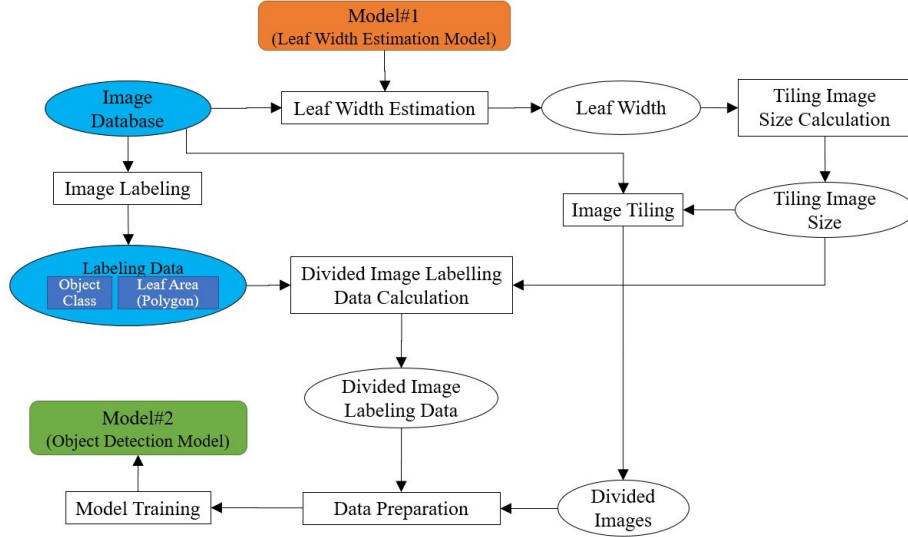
Model#1
(Leaf Width Estimation Model)

Image Database

Leaf Width Estimation

Leaf Width

Tiling Image Size Calculation

Image Labeling

Image Tiling

Tiling Image Size

Labeling Data
Object Class
Leaf Area (Polygon)

Divided Image Labelling Data Calculation

Divided Image Labeling Data

Model#2
(Object Detection Model)

Model Training

Data Preparation

Divided Images